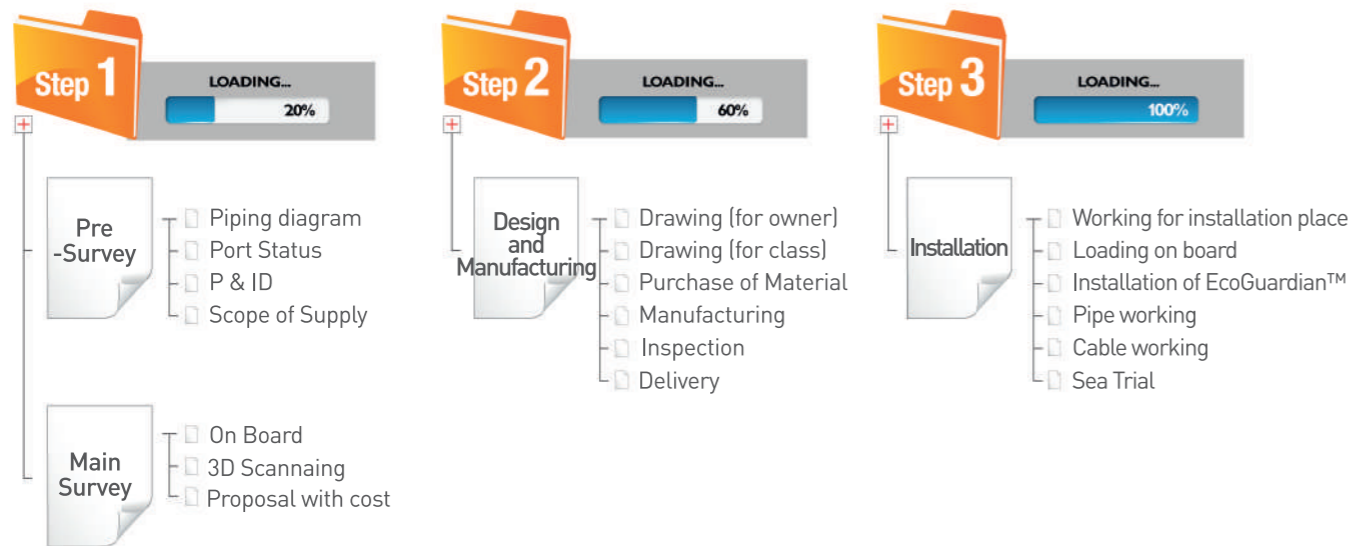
Step 1
LOADING...
20%

Pre -Survey
Piping diagram
Port Status
P & ID
Scope of Supply

Main Survey
On Board
3D Scannaing
Proposal with cost

Step 2
LOADING...
60%

Design and Manufacturing
Drawing (for owner)
Drawing (for class)
Purchase of Material
Manufacturing
Inspection
Delivery

Step 3
LOADING...
100%

Installation
Working for installation place
Loading on board
Installation of EcoGuardian™
Pipe working
Cable working
Sea Trial